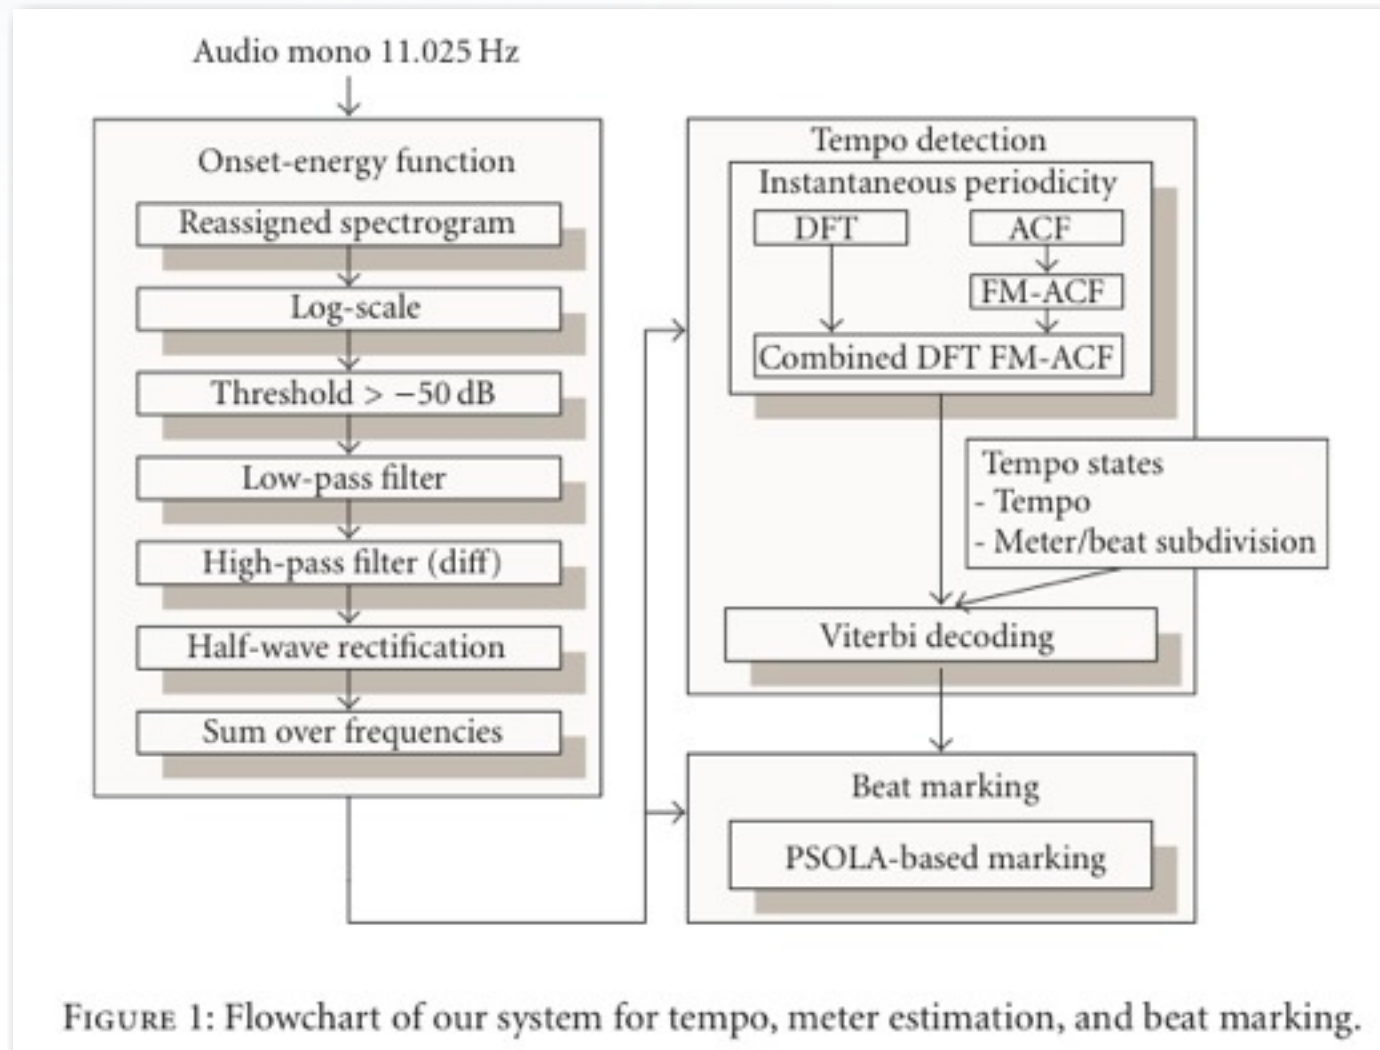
Audio mono 11.025 Hz

Onset-energy function

Reassigned spectrogram

Log-scale

Threshold > −50 dB

Low-pass filter

High-pass filter (diff)

Half-wave rectification

Sum over frequencies

Tempo detection

Instantaneous periodicity

DFT

ACF

FM-ACF

Combined DFT FM-ACF

Tempo states
- Tempo
- Meter/beat subdivision

Viterbi decoding

Beat marking

PSOLA-based marking

FIGURE 1: Flowchart of our system for tempo, meter estimation, and beat marking.